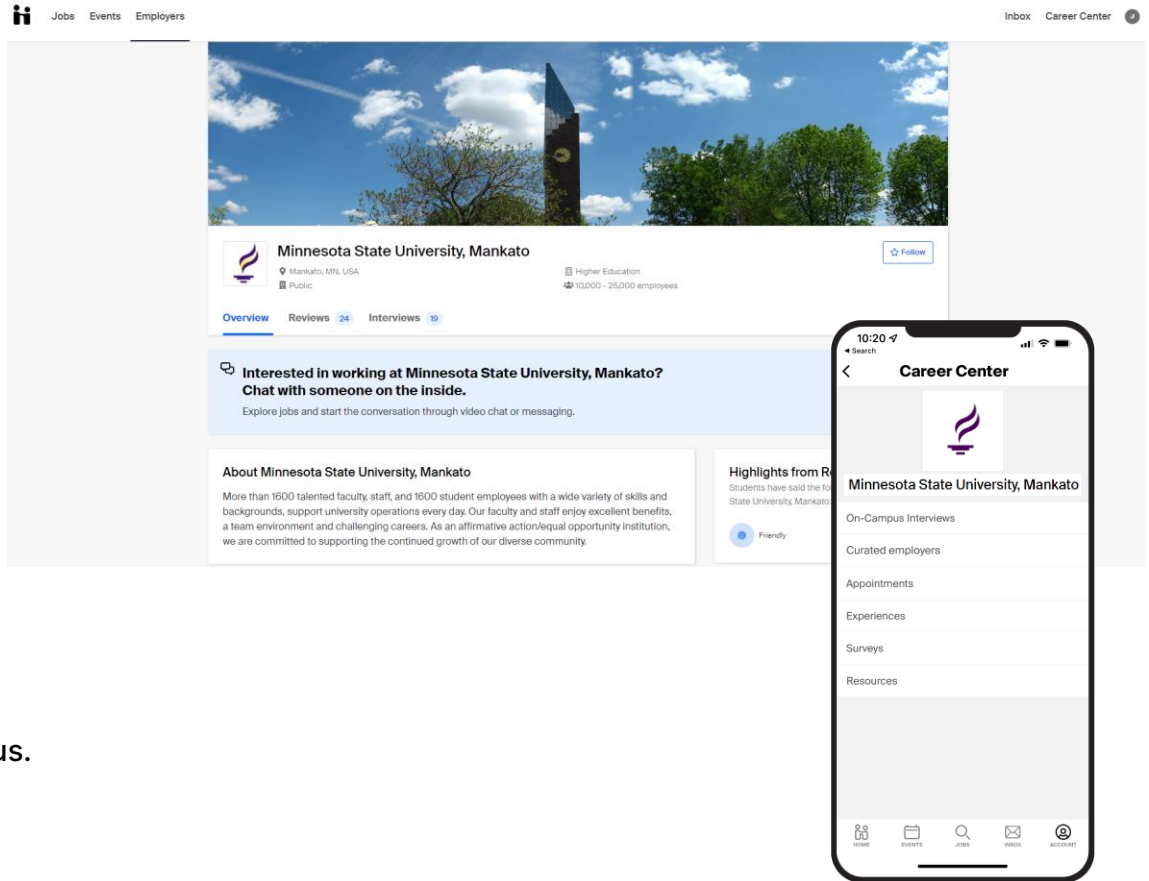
Jobs Events Employers

Inbox Career Center

Minnesota State University, Mankato

Mankato, MN, USA
Public

Higher Education
10,000 - 25,000 employees

Follow

Overview Reviews 24 Interviews 19

Interested in working at Minnesota State University, Mankato? Chat with someone on the inside.

Explore jobs and start the conversation through video chat or messaging.

About Minnesota State University, Mankato

More than 1600 talented faculty, staff, and 1600 student employees with a wide variety of skills and backgrounds, support university operations every day. Our faculty and staff enjoy excellent benefits, a team environment and challenging careers. As an affirmative action/equal opportunity institution, we are committed to supporting the continued growth of our diverse community.

Highlights from R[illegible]

Students have said the fo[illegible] State University, Mankato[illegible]

Friendly

us.

10:20
◂ Search

Career Center

Minnesota State University, Mankato

On-Campus Interviews

Curated employers

Appointments

Experiences

Surveys

Resources

HOME EVENTS JOBS INBOX ACCOUNT